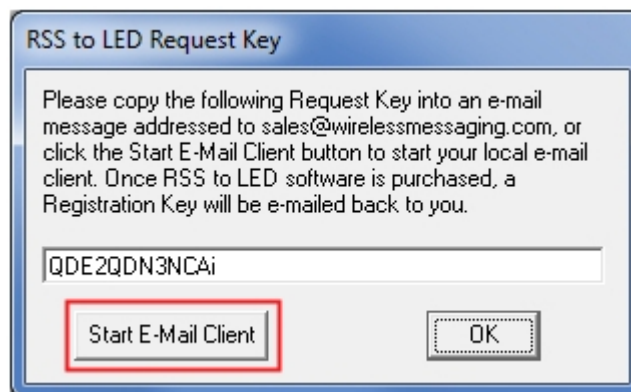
RSS to LED Request Key

Please copy the following Request Key into an e-mail message addressed to sales@wirelessmessaging.com, or click the Start E-Mail Client button to start your local e-mail client. Once RSS to LED software is purchased, a Registration Key will be e-mailed back to you.

QDE2QDN3NCAi

Start E-Mail Client

OK